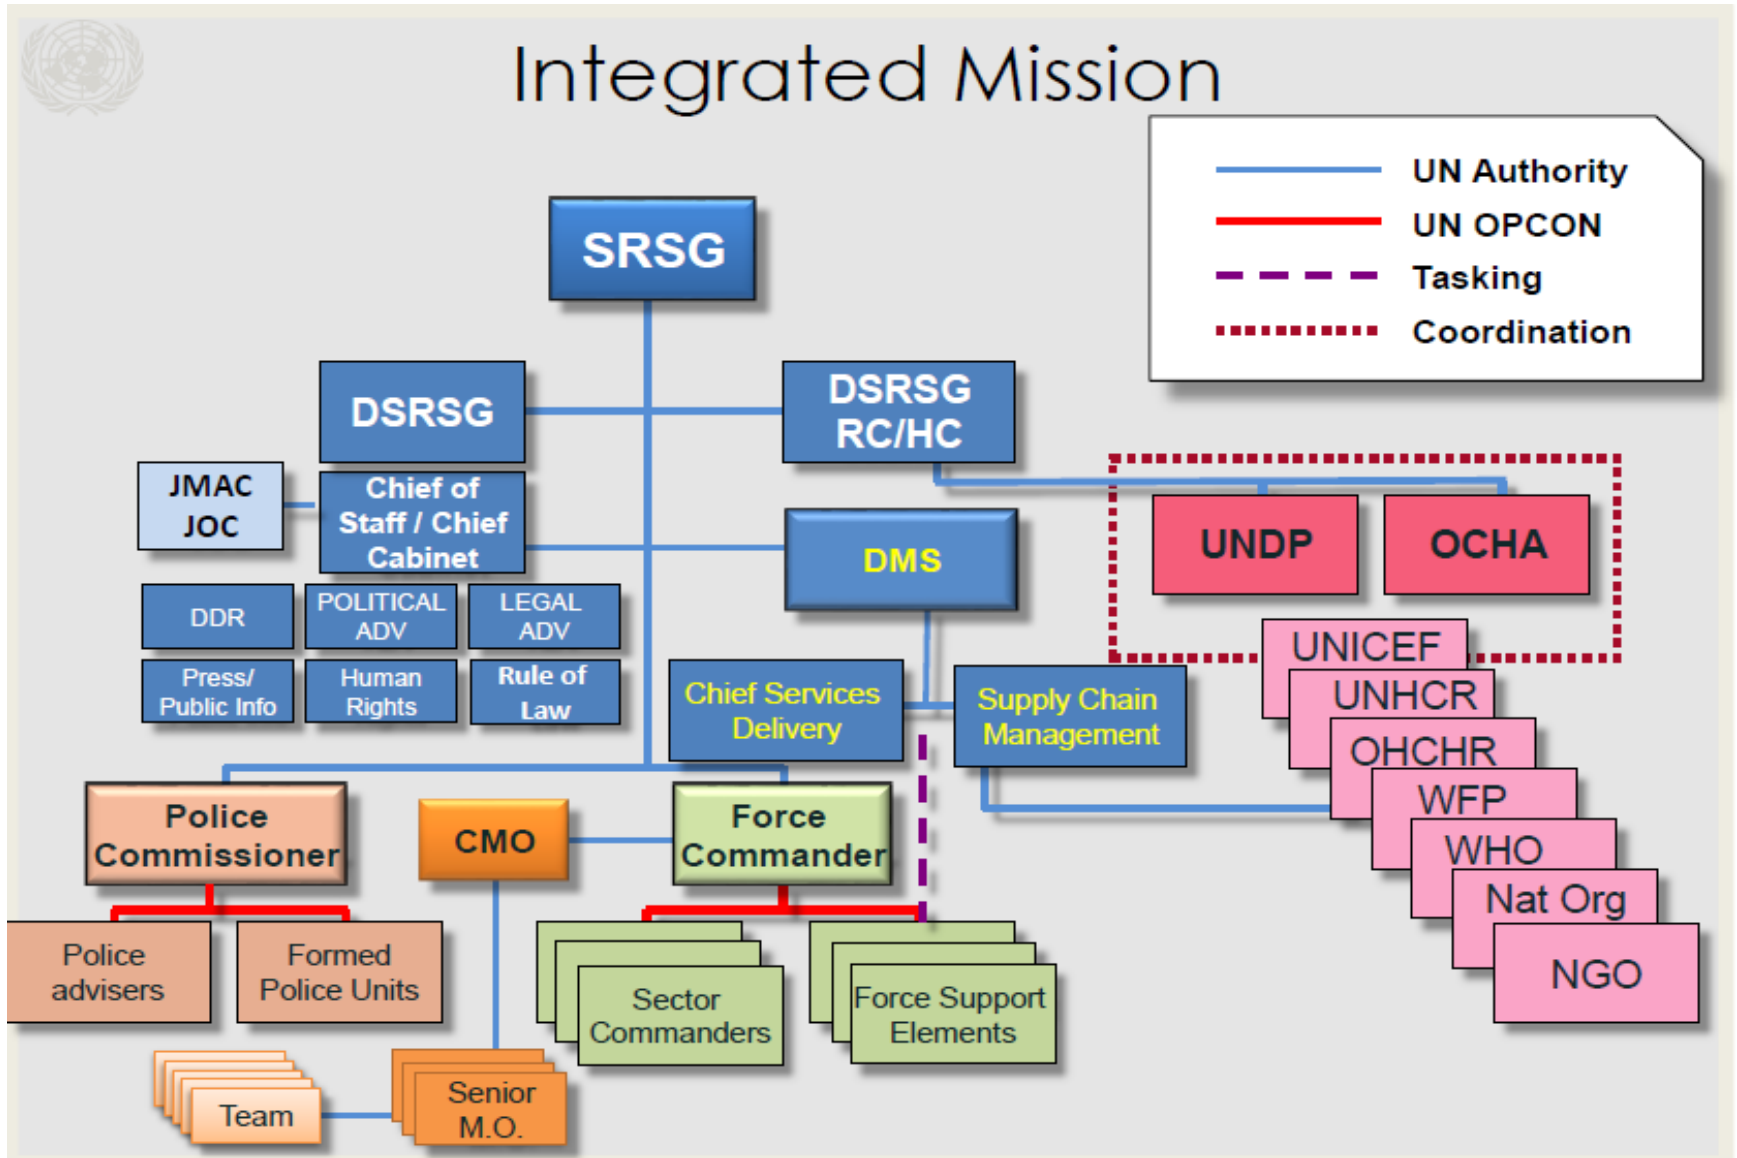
Integrated Mission

UN Authority
UN OPCON
Tasking
Coordination

SRSG

DSRSG

DSRSG RC/HC

JMAC JOC

Chief of Staff / Chief Cabinet

DMS

UNDP

OCHA

DDR

POLITICAL ADV

LEGAL ADV

Press/ Public Info

Human Rights

Rule of Law

Chief Services Delivery

Supply Chain Management

UNICEF
UNHCR
OHCHR
WFP
WHO
Nat Org
NGO

Police Commissioner

CMO

Force Commander

Police advisers

Formed Police Units

Sector Commanders

Force Support Elements

Team

Senior M.O.